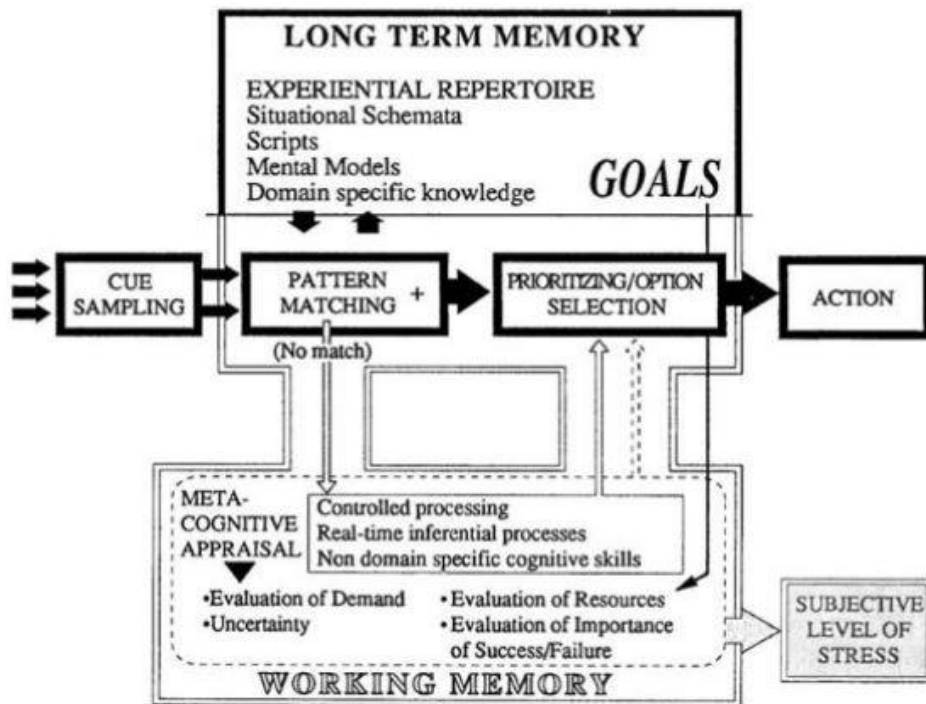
LONG TERM MEMORY

EXPERIENTIAL REPERTOIRE
Situational Schemata
Scripts
Mental Models
Domain specific knowledge

GOALS

CUE SAMPLING

PATTERN MATCHING +

PRIORITIZING/OPTION SELECTION

ACTION

(No match)

META-COGNITIVE APPRAISAL

Controlled processing
Real-time inferential processes
Non domain specific cognitive skills

•Evaluation of Demand
•Uncertainty

•Evaluation of Resources
•Evaluation of Importance of Success/Failure

SUBJECTIVE LEVEL OF STRESS

WORKING MEMORY